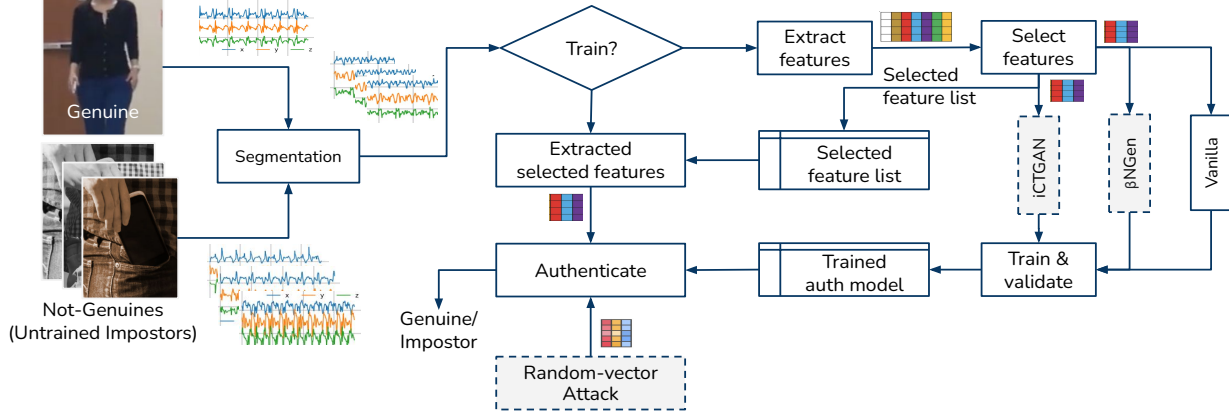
Genuine

Not-Genuines
(Untrained Impostors)

Segmentation

Train?

Extract features

Select features

Selected feature list

Extracted selected features

Selected feature list

iCTGAN

βNGen

Vanilla

Authenticate

Trained auth model

Train & validate

Genuine/
Impostor

Random-vector Attack